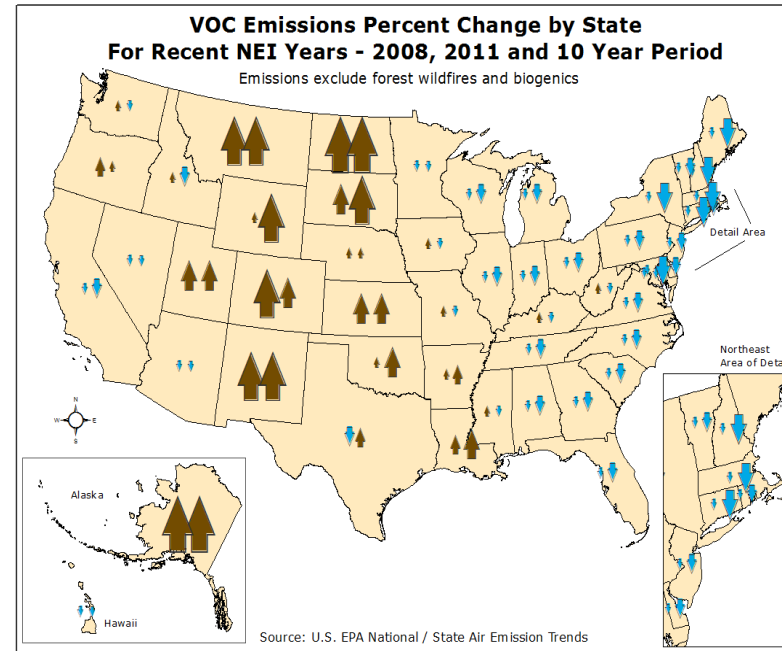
VOC Emissions Percent Change by State
For Recent NEI Years - 2008, 2011 and 10 Year Period

Emissions exclude forest wildfires and biogenics

Detail Area

Northeast
Area of Deta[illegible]

N
W E
S

Alaska

Hawaii

Source: U.S. EPA National / State Air Emission Trends